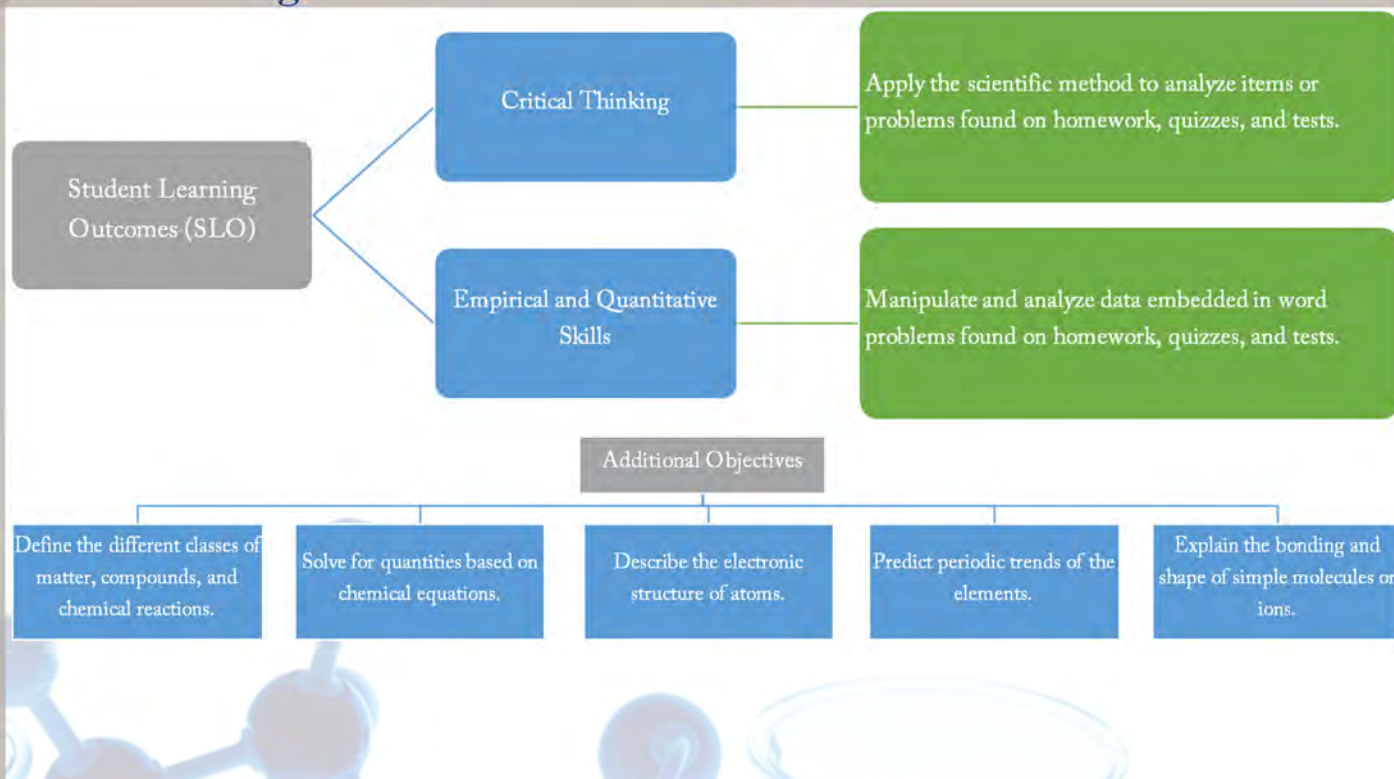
Student Learning Outcomes (SLO)

Critical Thinking

Apply the scientific method to analyze items or problems found on homework, quizzes, and tests.

Empirical and Quantitative Skills

Manipulate and analyze data embedded in word problems found on homework, quizzes, and tests.

Additional Objectives

Define the different classes of matter, compounds, and chemical reactions.

Solve for quantities based on chemical equations.

Describe the electronic structure of atoms.

Predict periodic trends of the elements.

Explain the bonding and shape of simple molecules or ions.